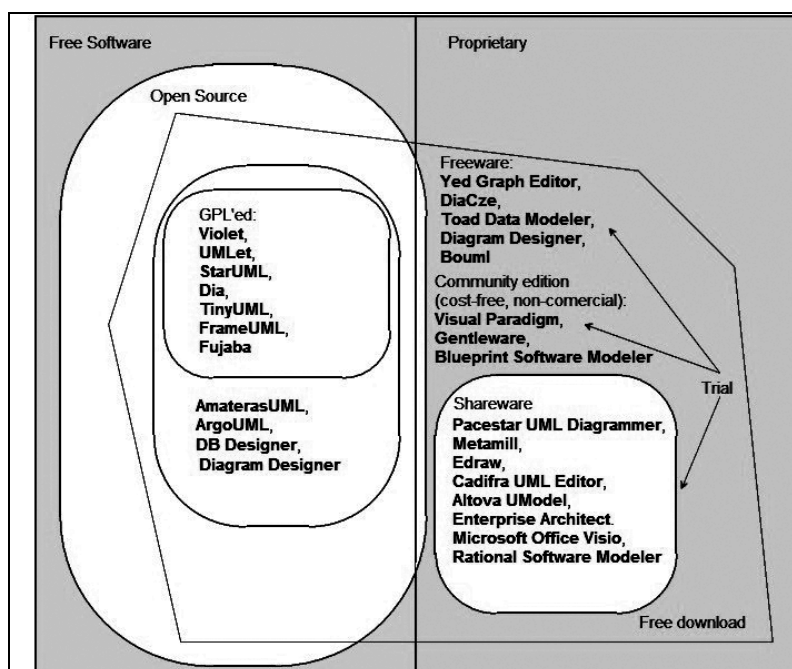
Free Software

Proprietary

Open Source

GPL'ed:
Violet,
UMLet,
StarUML,
Dia,
TinyUML,
FrameUML,
Fujaba

AmaterasUML,
ArgoUML,
DB Designer,
Diagram Designer

Freeware:
Yed Graph Editor,
DiaCze,
Toad Data Modeler,
Diagram Designer,
Bouml

Community edition
(cost-free, non-comercial):
Visual Paradigm,
Gentleware,
Blueprint Software Modeler

Trial

Shareware
Pacestar UML Diagrammer,
Metamill,
Edraw,
Cadifra UML Editor,
Altova UModel,
Enterprise Architect.
Microsoft Office Visio,
Rational Software Modeler

Free download